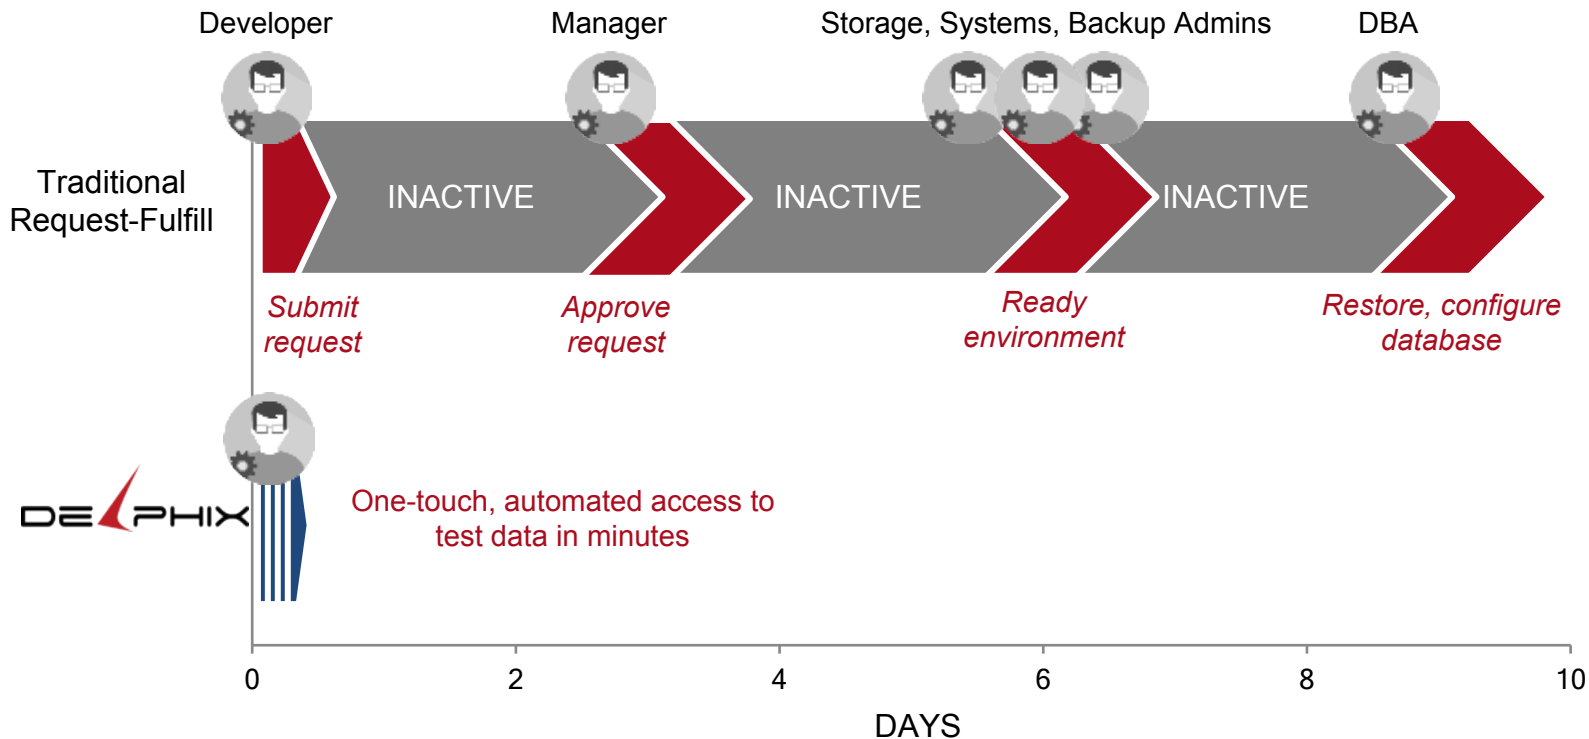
Developer

Manager

Storage, Systems, Backup Admins

DBA

Traditional Request-Fulfill

INACTIVE

INACTIVE

INACTIVE

Submit request

Approve request

Ready environment

Restore, configure database

DELPHIX

One-touch, automated access to test data in minutes

0

2

4

6

8

10

DAYS